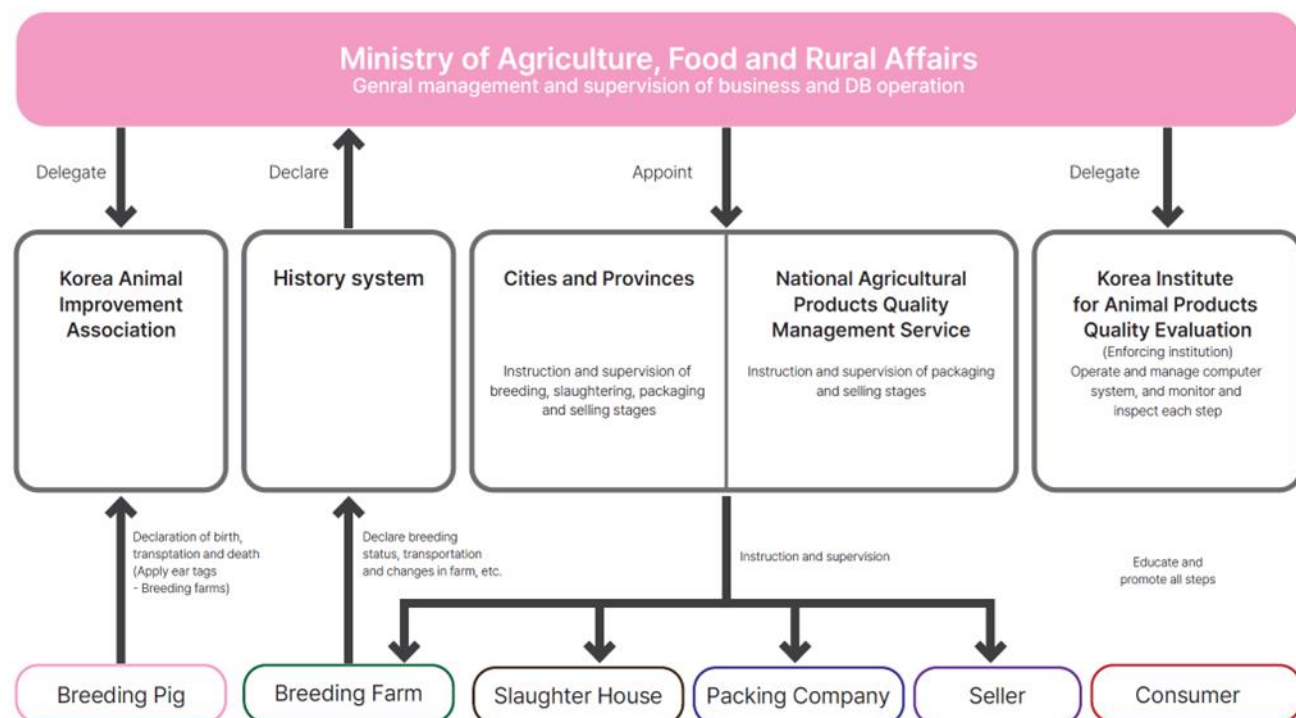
Ministry of Agriculture, Food and Rural Affairs
Genral management and supervision of business and DB operation

Delegate

Declare

Appoint

Delegate

Korea Animal Improvement Association

History system

Cities and Provinces

Instruction and supervision of breeding, slaughtering, packaging and selling stages

National Agricultural Products Quality Management Service

Instruction and supervision of packaging and selling stages

Korea Institute for Animal Products Quality Evaluation
(Enforcing institution)
Operate and manage computer system, and monitor and inspect each step

Declaration of birth, transptation and death (Apply ear tags - Breeding farms)

Declare breeding status, transportation and changes in farm, etc.

Instruction and supervision

Educate and promote all steps

Breeding Pig

Breeding Farm

Slaughter House

Packing Company

Seller

Consumer